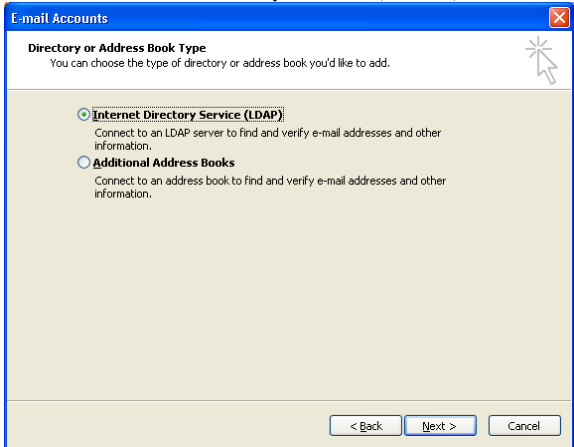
E-mail Accounts

Directory or Address Book Type
You can choose the type of directory or address book you'd like to add.

Internet Directory Service (LDAP)
Connect to an LDAP server to find and verify e-mail addresses and other information.

Additional Address Books
Connect to an address book to find and verify e-mail addresses and other information.

< Back
Next >
Cancel